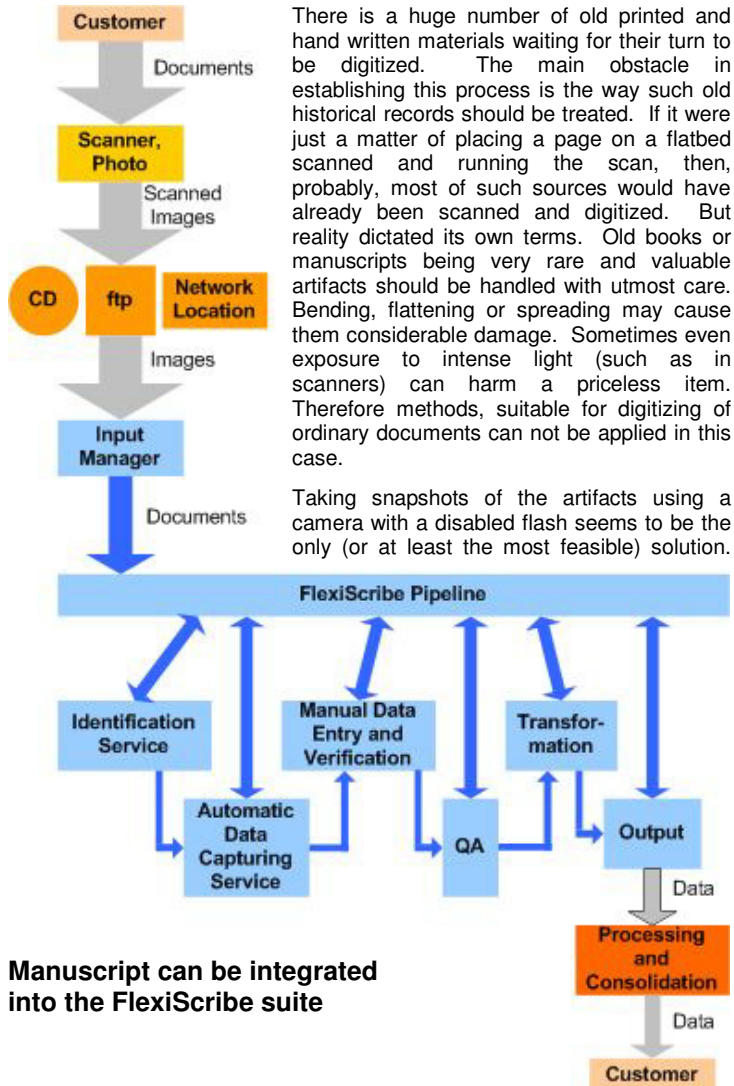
Customer

Documents

Scanner, Photo

Scanned Images

CD

ftp

Network Location

Images

Input Manager

Documents

There is a huge number of old printed and hand written materials waiting for their turn to be digitized. The main obstacle in establishing this process is the way such old historical records should be treated. If it were just a matter of placing a page on a flatbed scanned and running the scan, then, probably, most of such sources would have already been scanned and digitized. But reality dictated its own terms. Old books or manuscripts being very rare and valuable artifacts should be handled with utmost care. Bending, flattening or spreading may cause them considerable damage. Sometimes even exposure to intense light (such as in scanners) can harm a priceless item. Therefore methods, suitable for digitizing of ordinary documents can not be applied in this case.

Taking snapshots of the artifacts using a camera with a disabled flash seems to be the only (or at least the most feasible) solution.

FlexiScribe Pipeline

Identification Service

Automatic Data Capturing Service

Manual Data Entry and Verification

QA

Transformation

Output

Data

Processing and Consolidation

Data

Customer

Manuscript can be integrated into the FlexiScribe suite